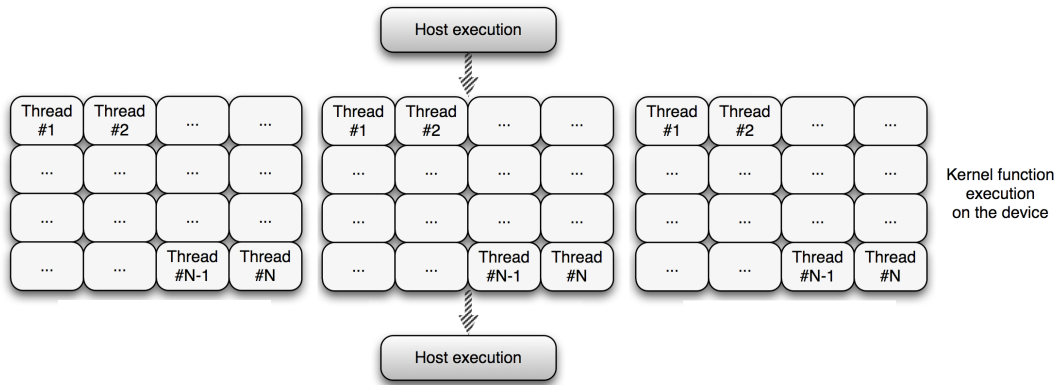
Host execution

| Thread #1 | Thread #2 | ... | ... |
|---|---|---|---|
| ... | ... | ... | ... |
| ... | ... | ... | ... |
| ... | ... | Thread #N-1 | Thread #N |

| Thread #1 | Thread #2 | ... | ... |
|---|---|---|---|
| ... | ... | ... | ... |
| ... | ... | ... | ... |
| ... | ... | Thread #N-1 | Thread #N |

| Thread #1 | Thread #2 | ... | ... |
|---|---|---|---|
| ... | ... | ... | ... |
| ... | ... | ... | ... |
| ... | ... | Thread #N-1 | Thread #N |

Kernel function execution on the device

Host execution